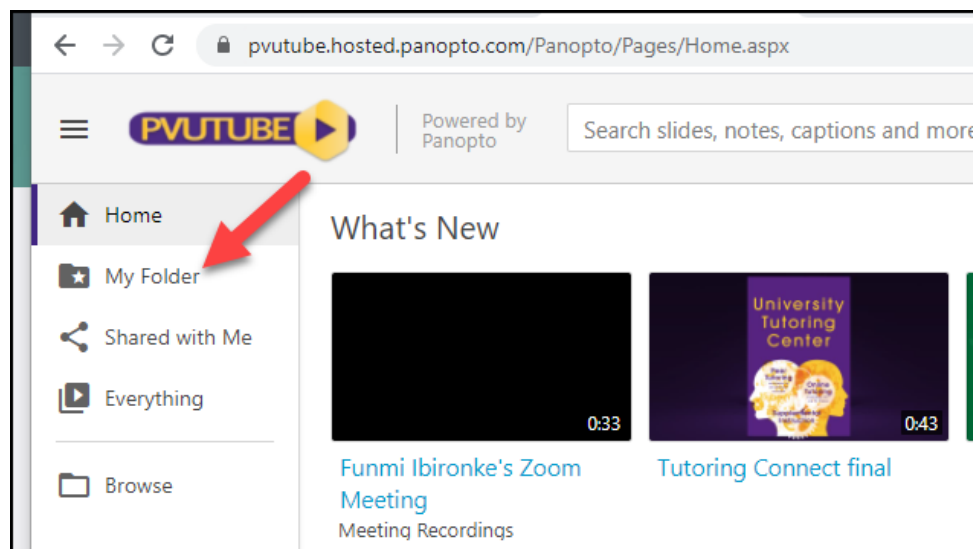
pvutube.hosted.panopto.com/Panopto/Pages/Home.aspx

PVUTUBE

Powered by Panopto

Search slides, notes, captions and more

Home

My Folder

Shared with Me

Everything

Browse

What's New

0:33

Funmi Ibironke's Zoom Meeting

Meeting Recordings

University Tutoring Center

Peer Tutoring

Online Tutoring

Supplemental Instruction

0:43

Tutoring Connect final